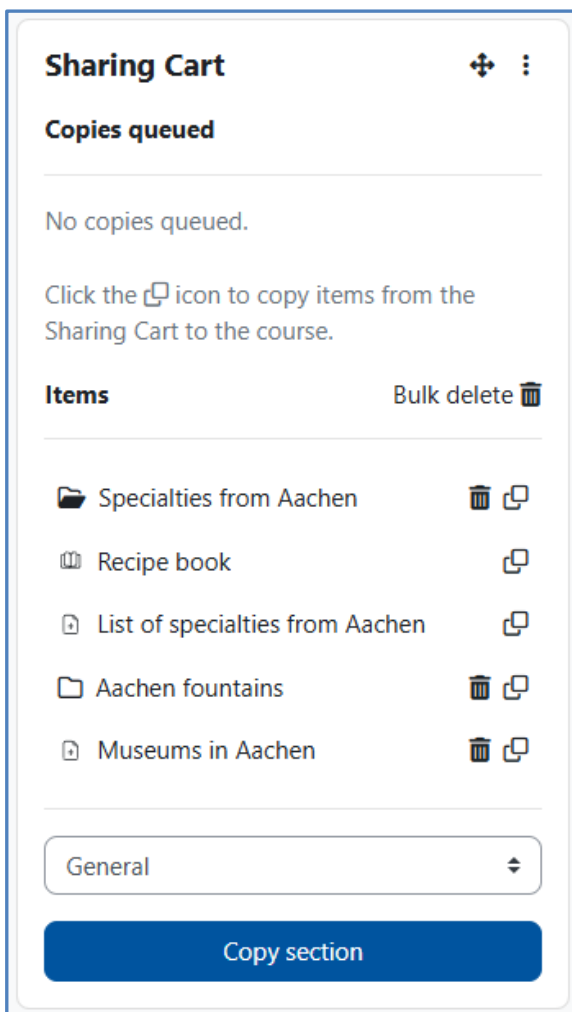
Sharing Cart

Copies queued

No copies queued.

Click the icon to copy items from the Sharing Cart to the course.

Items

Bulk delete

Specialties from Aachen

Recipe book

List of specialties from Aachen

Aachen fountains

Museums in Aachen

General

Copy section